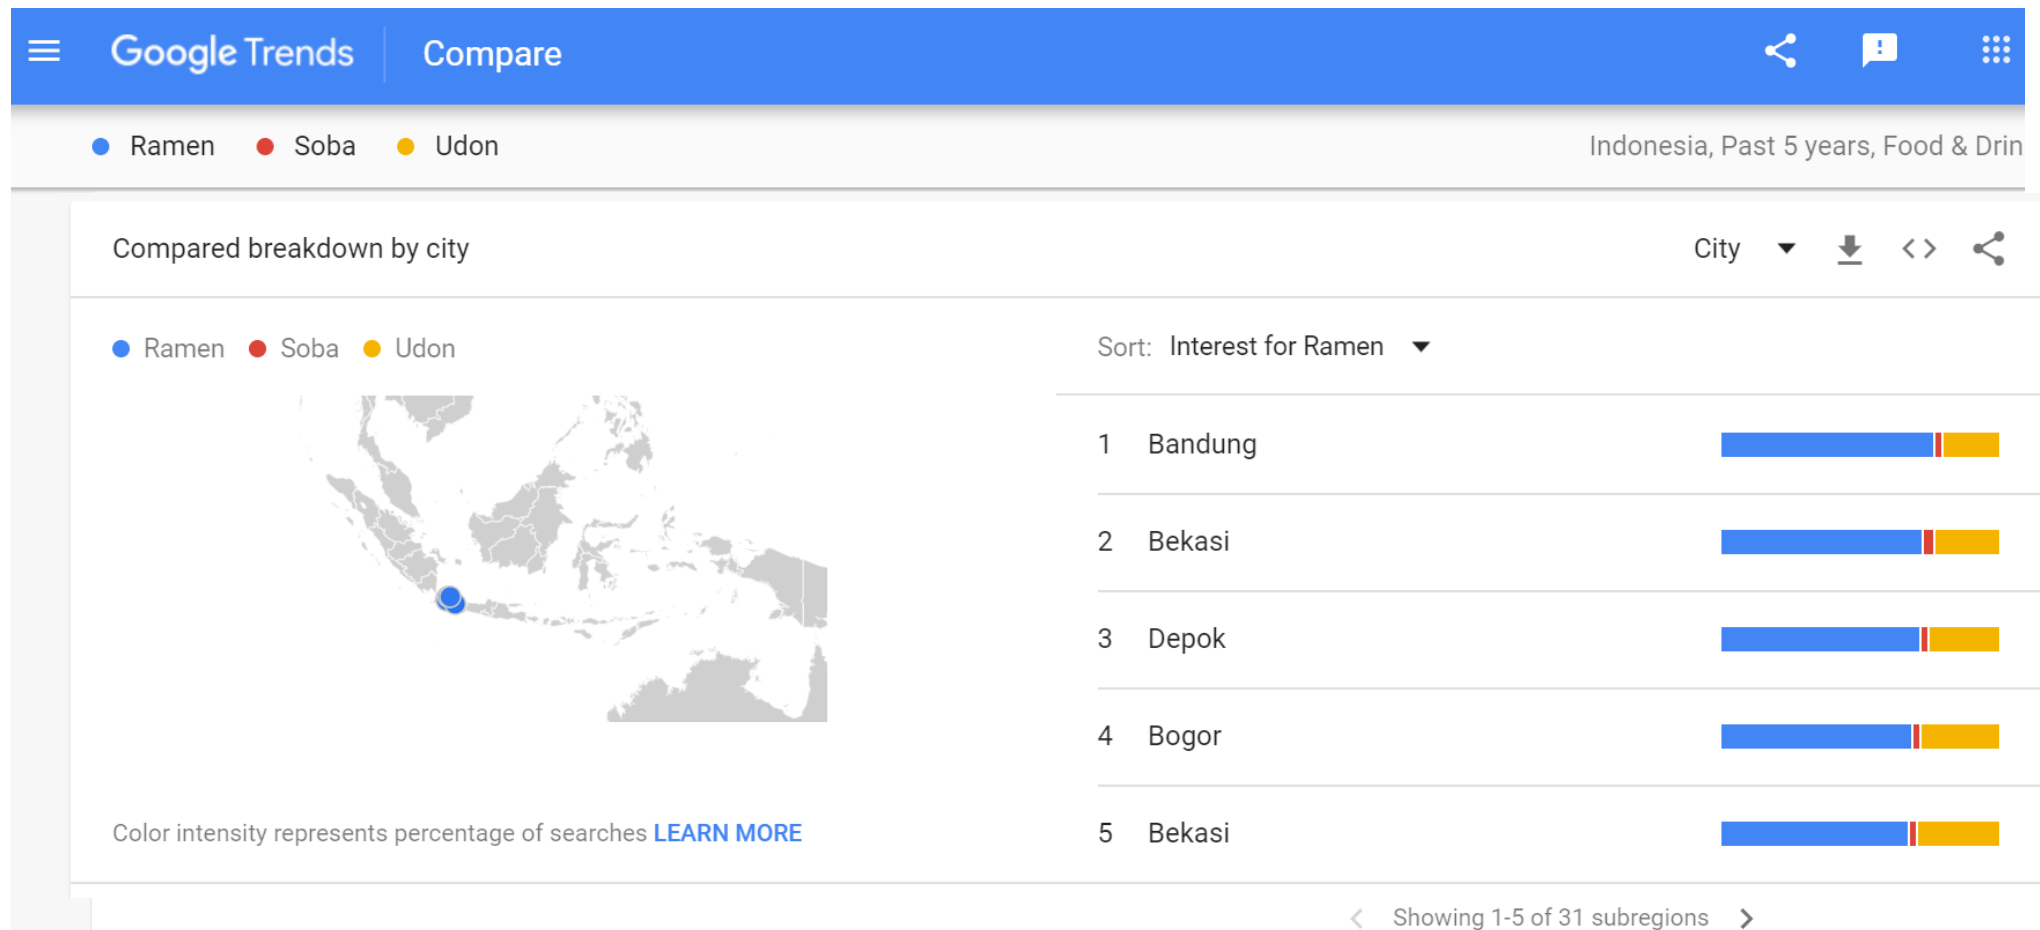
Google Trends Compare

Ramen Soba Udon

Indonesia, Past 5 years, Food & Drin

Compared breakdown by city

City

Ramen Soba Udon

Sort: Interest for Ramen

1 Bandung

2 Bekasi

3 Depok

4 Bogor

5 Bekasi

Color intensity represents percentage of searches LEARN MORE

Showing 1-5 of 31 subregions